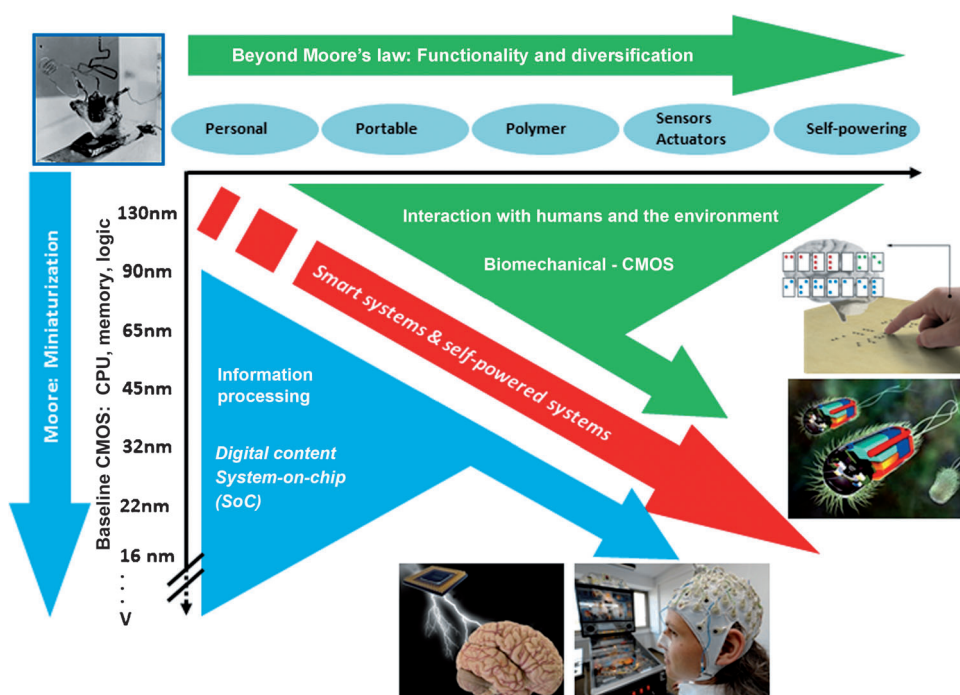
Beyond Moore's law: Functionality and diversification

Personal

Portable

Polymer

Sensors Actuators

Self-powering

Moore: Miniaturization

Baseline CMOS: CPU, memory, logic

130nm

90nm

65nm

45nm

32nm

22nm

16 nm

.
.
.
V

Interaction with humans and the environment

Biomechanical - CMOS

Smart systems & self-powered systems

Information processing

Digital content System-on-chip (SoC)